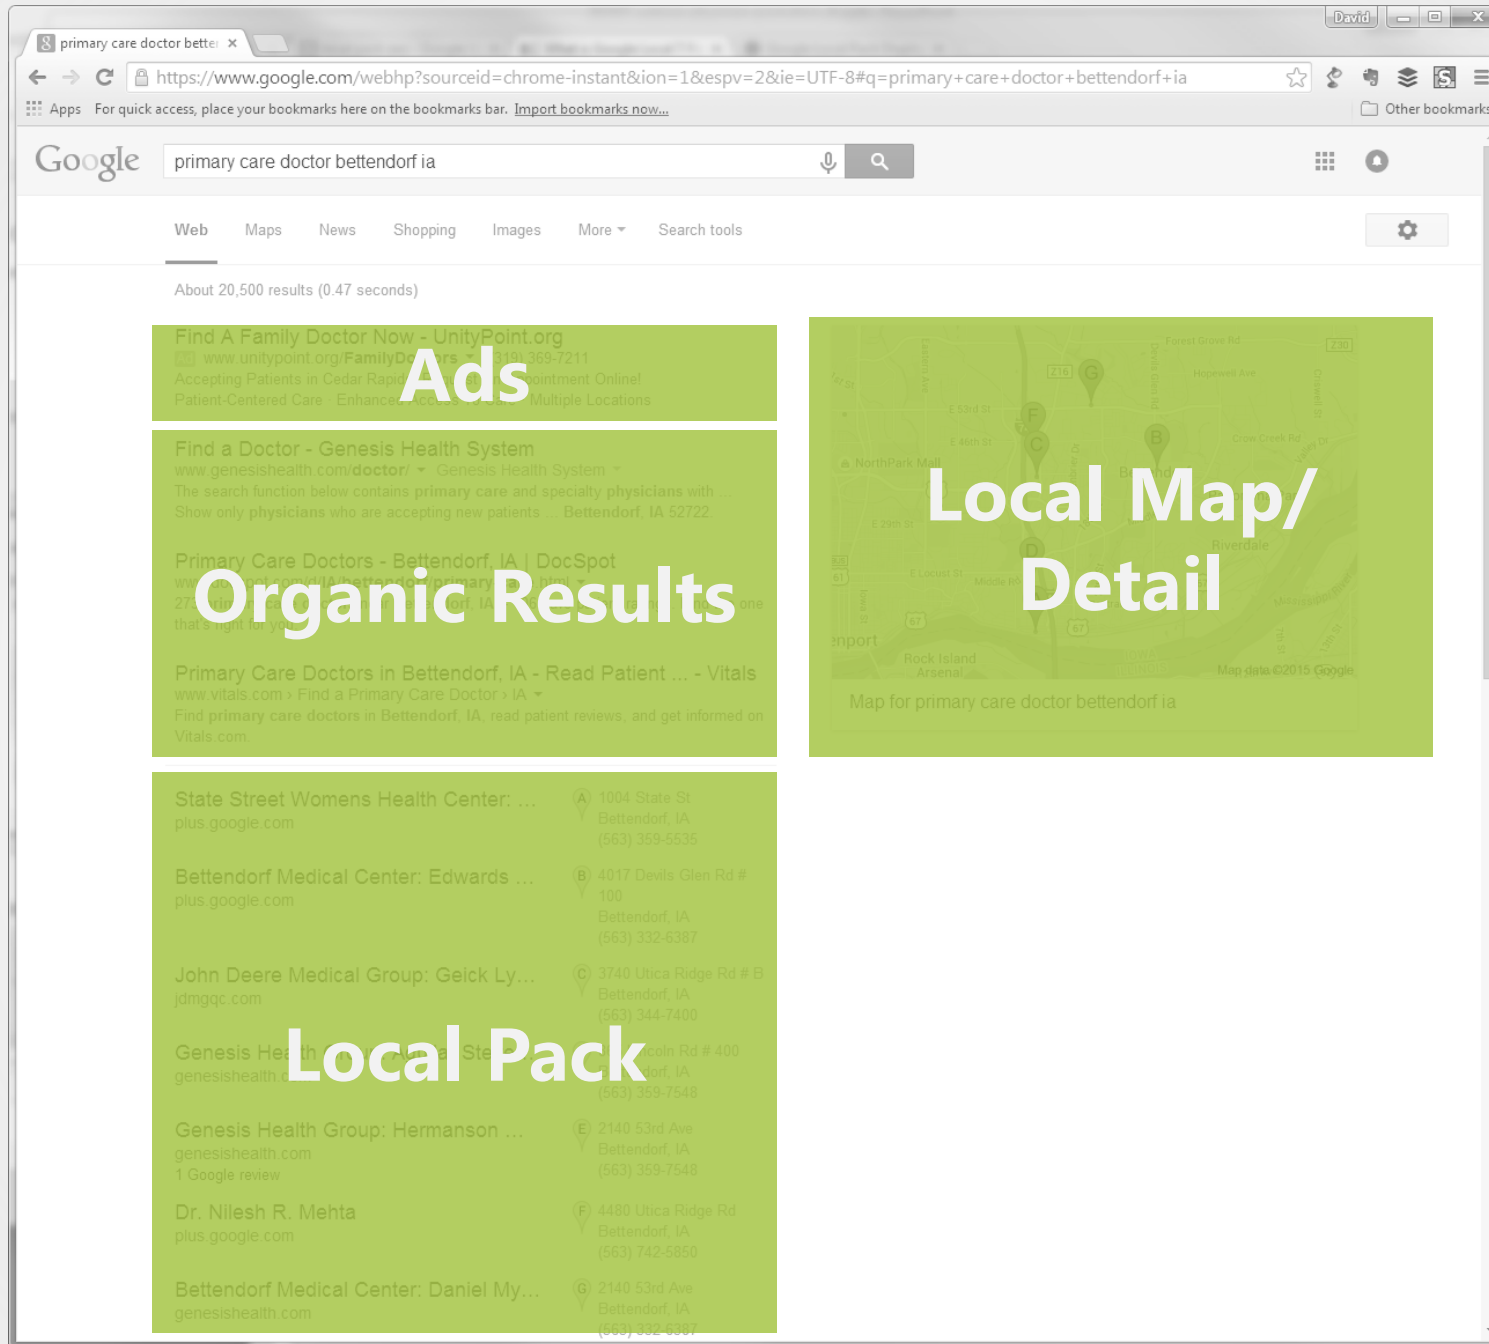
David

primary care doctor bette ×

https://www.google.com/webhp?sourceid=chrome-instant&ion=1&espv=2&ie=UTF-8#q=primary+care+doctor+bettendorf+ia

Apps For quick access, place your bookmarks here on the bookmarks bar. Import bookmarks now...

Other bookmarks

Google

primary care doctor bettendorf ia

Web Maps News Shopping Images More Search tools

About 20,500 results (0.47 seconds)

Find A Family Doctor Now - UnityPoint.org
www.unitypoint.org/FamilyDo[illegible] (319) 369-7211
Accepting Patients in Cedar Rapid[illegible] Appointment Online!
Patient-Centered Care · Enhanced Access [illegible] · Multiple Locations

Ads

Find a Doctor - Genesis Health System
www.genesishealth.com/doctor/ Genesis Health System
The search function below contains primary care and specialty physicians with ...
Show only physicians who are accepting new patients ... Bettendorf, IA 52722.

Primary Care Doctors - Bettendorf, IA | DocSpot
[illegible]

Organic Results

Primary Care Doctors in Bettendorf, IA - Read Patient ... - Vitals
www.vitals.com › Find a Primary Care Doctor › IA
Find primary care doctors in Bettendorf, IA, read patient reviews, and get informed on Vitals.com.

Local Map/ Detail

Map data ©2015 Google

Map for primary care doctor bettendorf ia

State Street Womens Health Center: ...
plus.google.com
1004 State St
Bettendorf, IA
(563) 359-5535

Bettendorf Medical Center: Edwards ...
plus.google.com
4017 Devils Glen Rd # 100
Bettendorf, IA
(563) 332-6387

John Deere Medical Group: Geick Ly...
jdmgqc.com
3740 Utica Ridge Rd # B
Bettendorf, IA
(563) 344-7400

Local Pack

Genesis Hea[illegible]
genesishealth.c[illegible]
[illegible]coln Rd # 400
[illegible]dorf, IA
(563) 359-7548

Genesis Health Group: Hermanson ...
genesishealth.com
1 Google review
2140 53rd Ave
Bettendorf, IA
(563) 359-7548

Dr. Nilesh R. Mehta
plus.google.com
4480 Utica Ridge Rd
Bettendorf, IA
(563) 742-5850

Bettendorf Medical Center: Daniel My...
genesishealth.com
2140 53rd Ave
Bettendorf, IA
(563) 332-6387